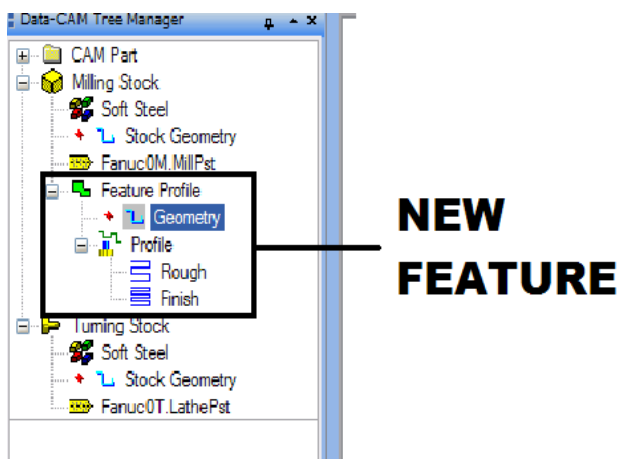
Data-CAM Tree Manager

CAM Part
Milling Stock
Soft Steel
Stock Geometry
Fanuc0M.MillPst
Feature Profile
Geometry
Profile
Rough
Finish
Turning Stock
Soft Steel
Stock Geometry
Fanuc0T.LathePst

NEW FEATURE